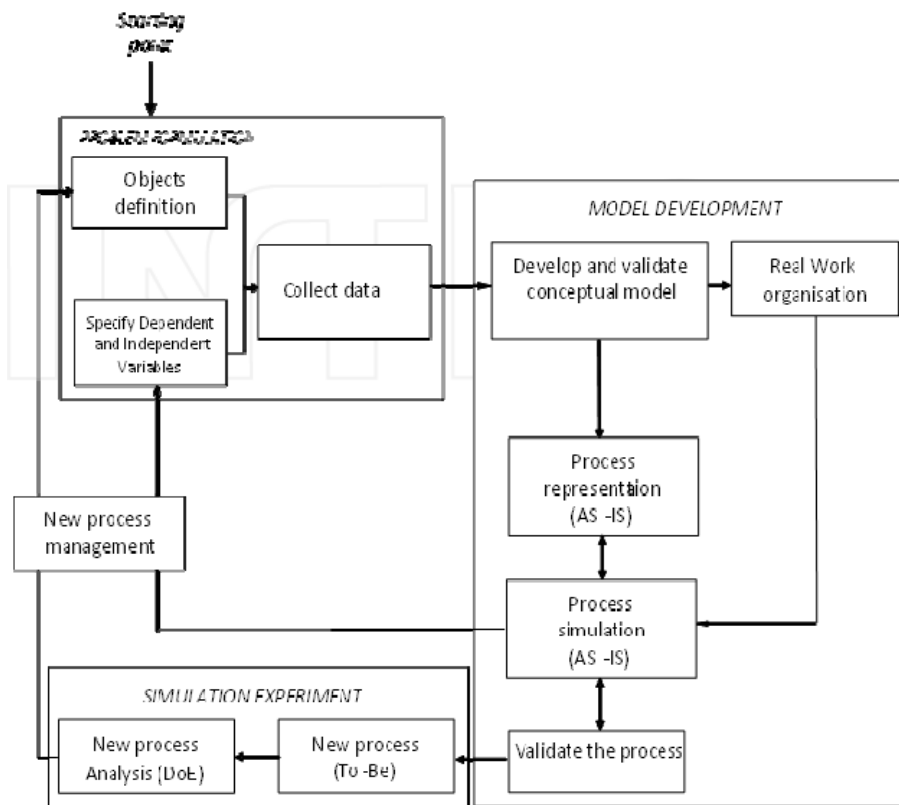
Starting point

PROBLEM FORMULATION

Objects definition

Specify Dependent and Independent Variables

Collect data

MODEL DEVELOPMENT

Develop and validate conceptual model

Real Work organisation

Process representation (AS -IS)

Process simulation (AS -IS)

New process management

SIMULATION EXPERIMENT

New process Analysis (DoE)

New process (To -Be)

Validate the process